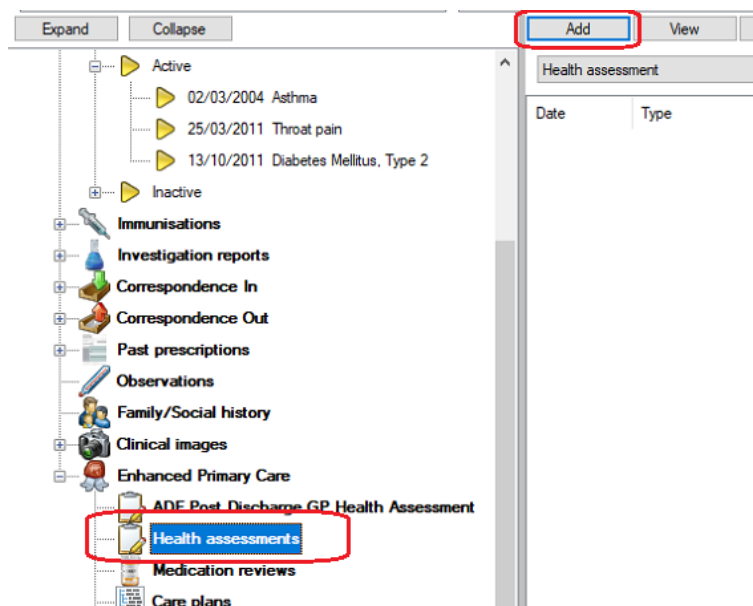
Expand
Collapse

Active
02/03/2004 Asthma
25/03/2011 Throat pain
13/10/2011 Diabetes Mellitus, Type 2
Inactive
Immunisations
Investigation reports
Correspondence In
Correspondence Out
Past prescriptions
Observations
Family/Social history
Clinical images
Enhanced Primary Care
ADF Post Discharge GP Health Assessment
Health assessments
Medication reviews
Care plans

Add
View

Health assessment

| Date | Type |
|---|---|